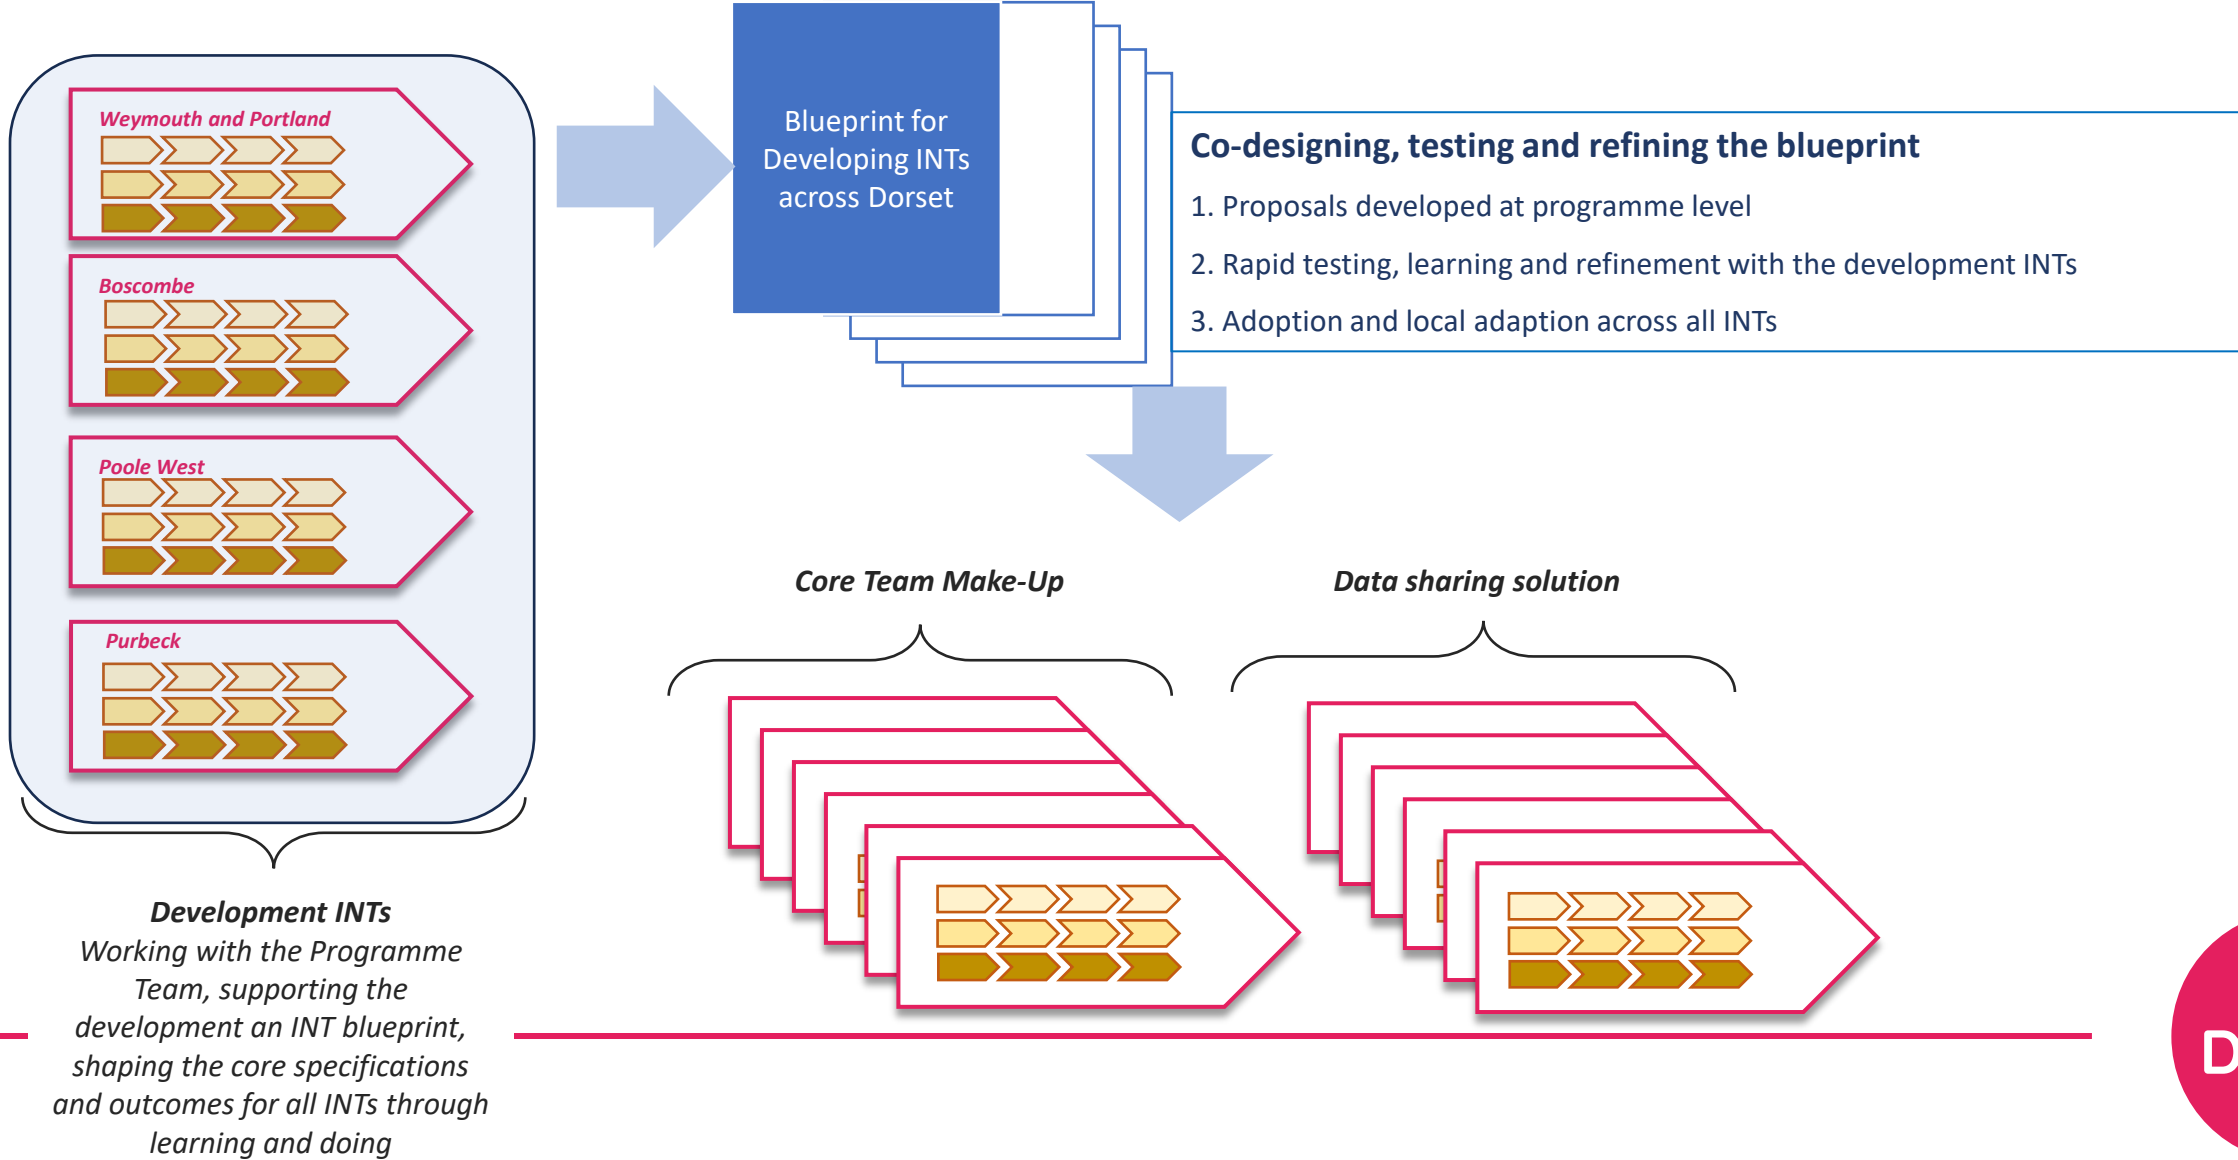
Weymouth and Portland

Boscombe

Poole West

Purbeck

Blueprint for Developing INTs across Dorset

Co-designing, testing and refining the blueprint

1. Proposals developed at programme level

2. Rapid testing, learning and refinement with the development INTs

3. Adoption and local adaption across all INTs

Core Team Make-Up

Data sharing solution

Development INTs
Working with the Programme Team, supporting the development an INT blueprint, shaping the core specifications and outcomes for all INTs through learning and doing

D